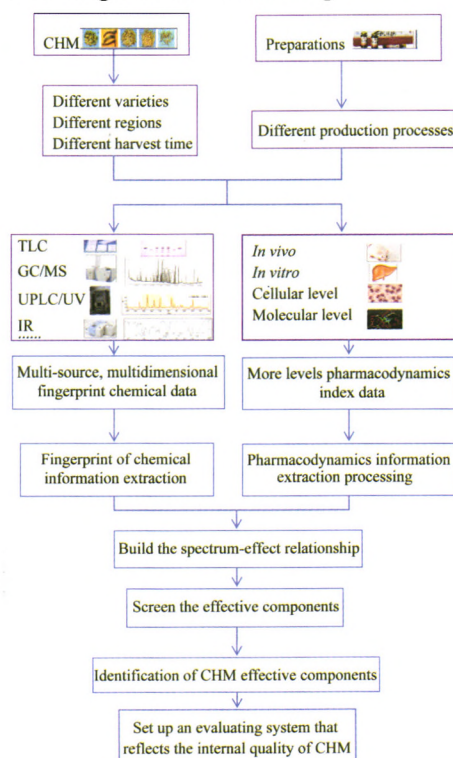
CHM

Preparations

Different varieties
Different regions
Different harvest time

Different production processes

TLC
GC/MS
UPLC/UV
IR
......

*In vivo*
*In vitro*
Cellular level
Molecular level

Multi-source, multidimensional fingerprint chemical data

More levels pharmacodynamics index data

Fingerprint of chemical information extraction

Pharmacodynamics information extraction processing

Build the spectrum-effect relationship

Screen the effective components

Identification of CHM effective components

Set up an evaluating system that reflects the internal quality of CHM